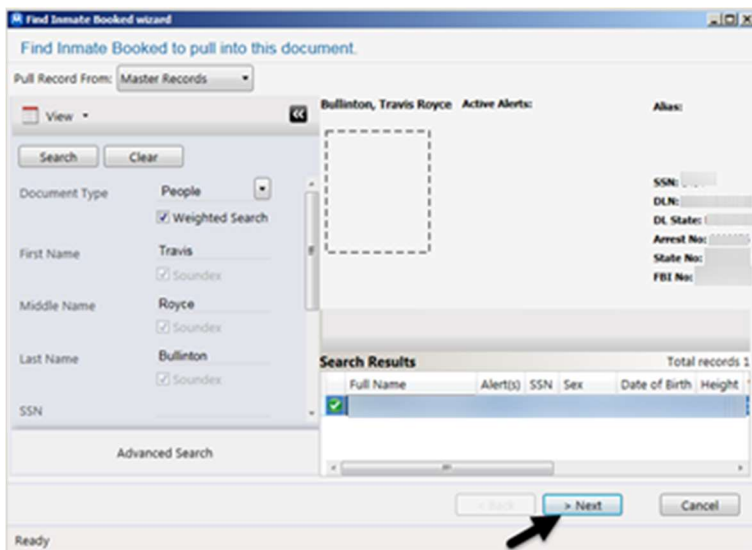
Find Inmate Booked wizard

Find Inmate Booked to pull into this document.

Pull Record From: Master Records

View

Search Clear

Document Type People

Weighted Search

First Name Travis

Soundex

Middle Name Royce

Soundex

Last Name Bullinton

Soundex

SSN

Advanced Search

Bullinton, Travis Royce Active Alerts:

Alias:

SSN:

DLN:

DL State:

Arrest No:

State No:

FBI No:

Search Results

Total records 1

| Full Name | Alert(s) | SSN | Sex | Date of Birth | Height |
|---|---|---|---|---|---|
| | | | | | |

< Back > Next Cancel

Ready